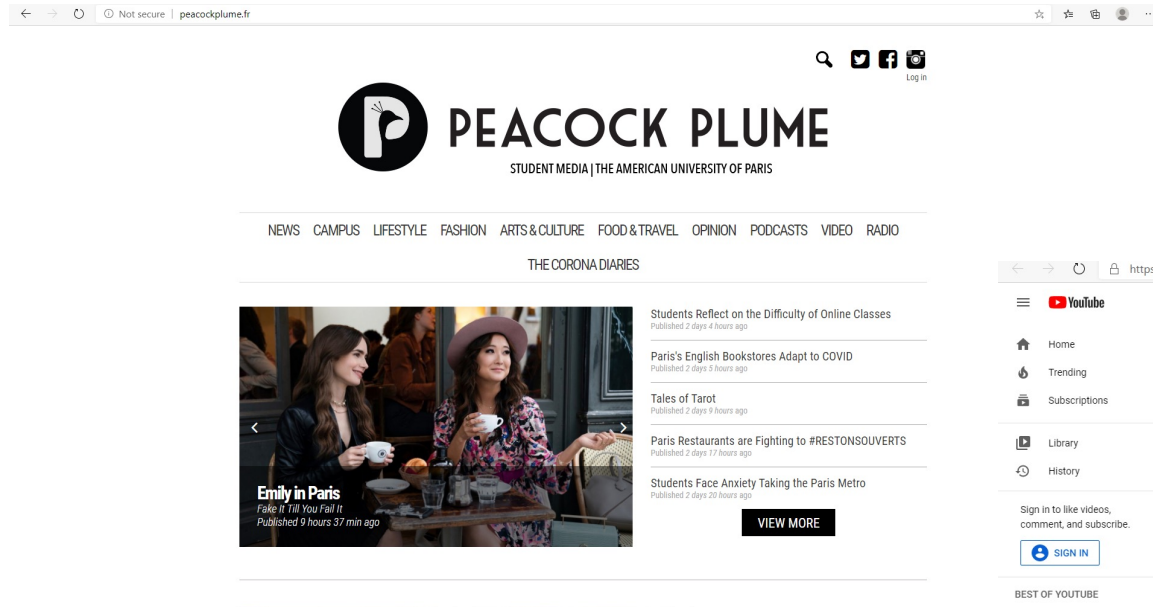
Not secure | peacockplume.fr

Log in

PEACOCK PLUME

STUDENT MEDIA | THE AMERICAN UNIVERSITY OF PARIS

NEWS CAMPUS LIFESTYLE FASHION ARTS & CULTURE FOOD & TRAVEL OPINION PODCASTS VIDEO RADIO

THE CORONA DIARIES

Emily in Paris
Fake It Till You Fail It
Published 9 hours 37 min ago

Students Reflect on the Difficulty of Online Classes
Published 2 days 4 hours ago

Paris's English Bookstores Adapt to COVID
Published 2 days 5 hours ago

Tales of Tarot
Published 2 days 9 hours ago

Paris Restaurants are Fighting to #RESTONSOUVERTS
Published 2 days 17 hours ago

Students Face Anxiety Taking the Paris Metro
Published 2 days 20 hours ago

VIEW MORE

https

YouTube

Home

Trending

Subscriptions

Library

History

Sign in to like videos, comment, and subscribe.

SIGN IN

BEST OF YOUTUBE